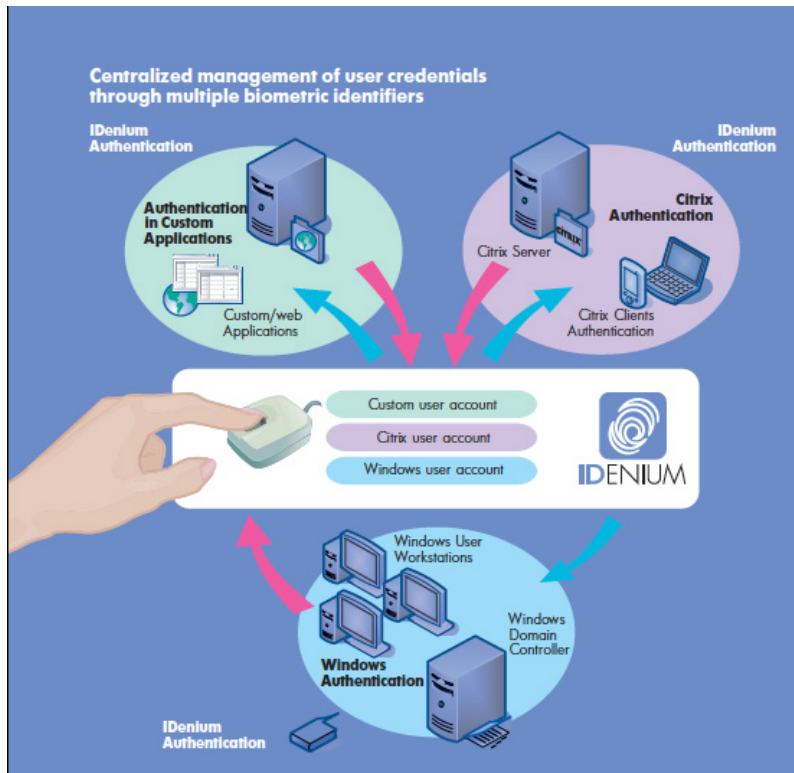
Centralized management of user credentials through multiple biometric identifiers

IDenium Authentication

Authentication in Custom Applications

Custom/web Applications

IDenium Authentication

Citrix Authentication

Citrix Server

CITRIX

Citrix Clients Authentication

Custom user account

Citrix user account

Windows user account

IDENIUM

Windows User Workstations

Windows Domain Controller

Windows Authentication

IDenium Authentication